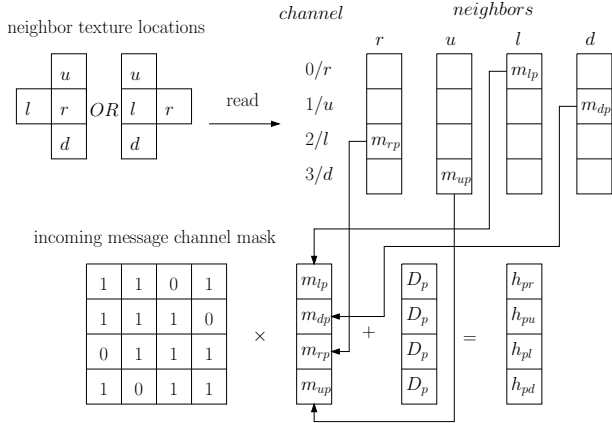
neighbor texture locations

channel

neighbors

| | $u$ | |
|---|---|---|
| $l$ | $r$ | |
| | $d$ | |

$OR$

| $u$ | |
|---|---|
| $l$ | $r$ |
| $d$ | |

read

$r$ $u$ $l$ $d$

$0/r$
$1/u$
$2/l$
$3/d$

$m_{lp}$
$m_{dp}$
$m_{rp}$
$m_{up}$

incoming message channel mask

| 1 | 1 | 0 | 1 |
|---|---|---|---|
| 1 | 1 | 1 | 0 |
| 0 | 1 | 1 | 1 |
| 1 | 0 | 1 | 1 |

$\times$

$m_{lp}$
$m_{dp}$
$m_{rp}$
$m_{up}$

$+$

$D_p$
$D_p$
$D_p$
$D_p$

$=$

$h_{pr}$
$h_{pu}$
$h_{pl}$
$h_{pd}$